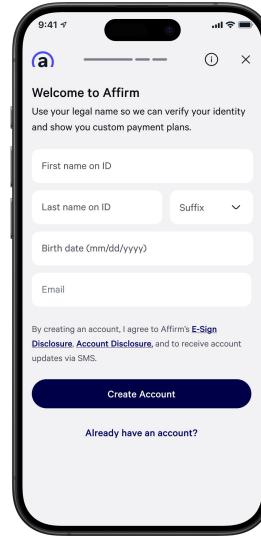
9:41

a

Welcome to Affirm

Use your legal name so we can verify your identity and show you custom payment plans.

First name on ID

Last name on ID

Suffix

Birth date (mm/dd/yyyy)

Email

By creating an account, I agree to Affirm's E-Sign Disclosure, Account Disclosure, and to receive account updates via SMS.

Create Account

Already have an account?